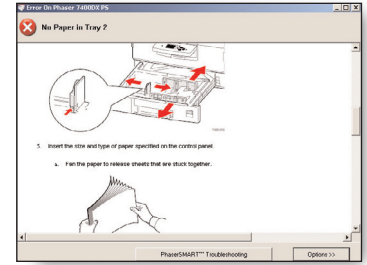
Error On Phaser 7400DX PS

No Paper in Tray 2

3. Insert the size and type of paper specified on the control panel.

a. Fan the paper to release sheets that are stuck together.

PhaserSMART™ Troubleshooting

Options >>